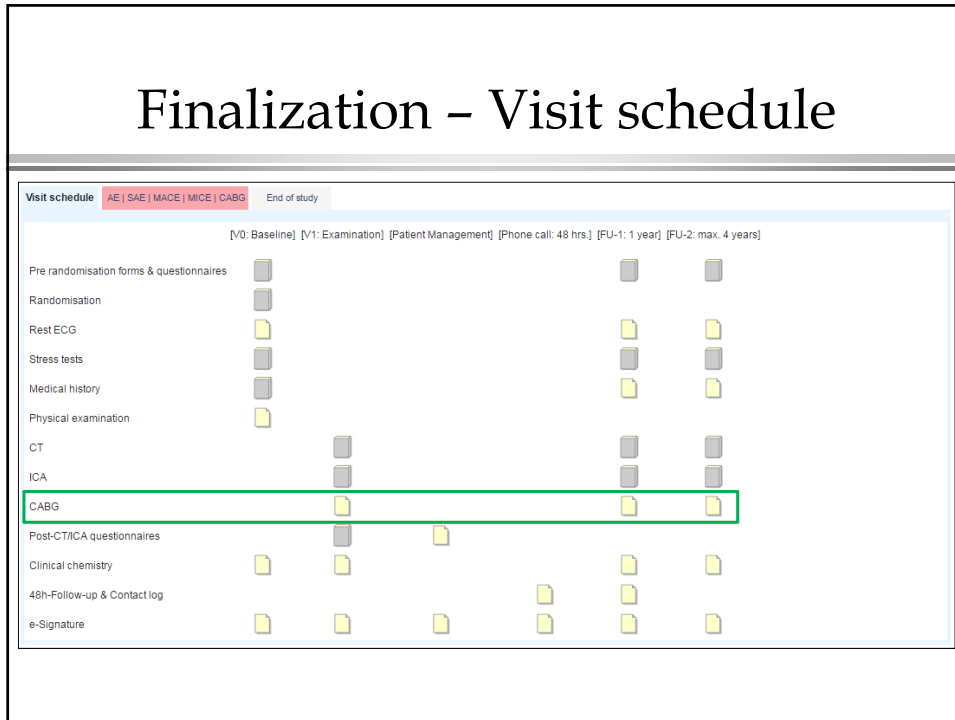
Finalization – Visit schedule

Visit schedule | AE | SAE | MACE | MICE | CABG | End of study

[V0: Baseline] [V1: Examination] [Patient Management] [Phone call: 48 hrs.] [FU-1: 1 year] [FU-2: max. 4 years]

Pre randomisation forms & questionnaires
Randomisation
Rest ECG
Stress tests
Medical history
Physical examination
CT
ICA
CABG
Post-CT/ICA questionnaires
Clinical chemistry
48h-Follow-up & Contact log
e-Signature